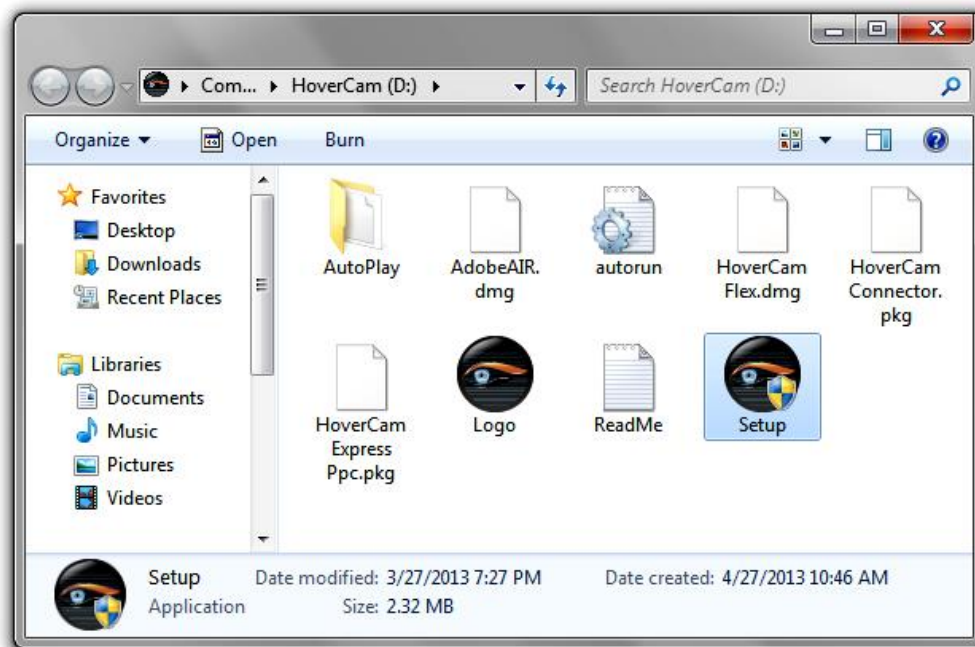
Com... ▸ HoverCam (D:) ▸

Search HoverCam (D:)

Organize ▾ Open Burn

Favorites
Desktop
Downloads
Recent Places

Libraries
Documents
Music
Pictures
Videos

AutoPlay
AdobeAIR.dmg
autorun
HoverCam Flex.dmg
HoverCam Connector.pkg
HoverCam Express Ppc.pkg
Logo
ReadMe
Setup

Setup
Application
Date modified: 3/27/2013 7:27 PM
Size: 2.32 MB
Date created: 4/27/2013 10:46 AM